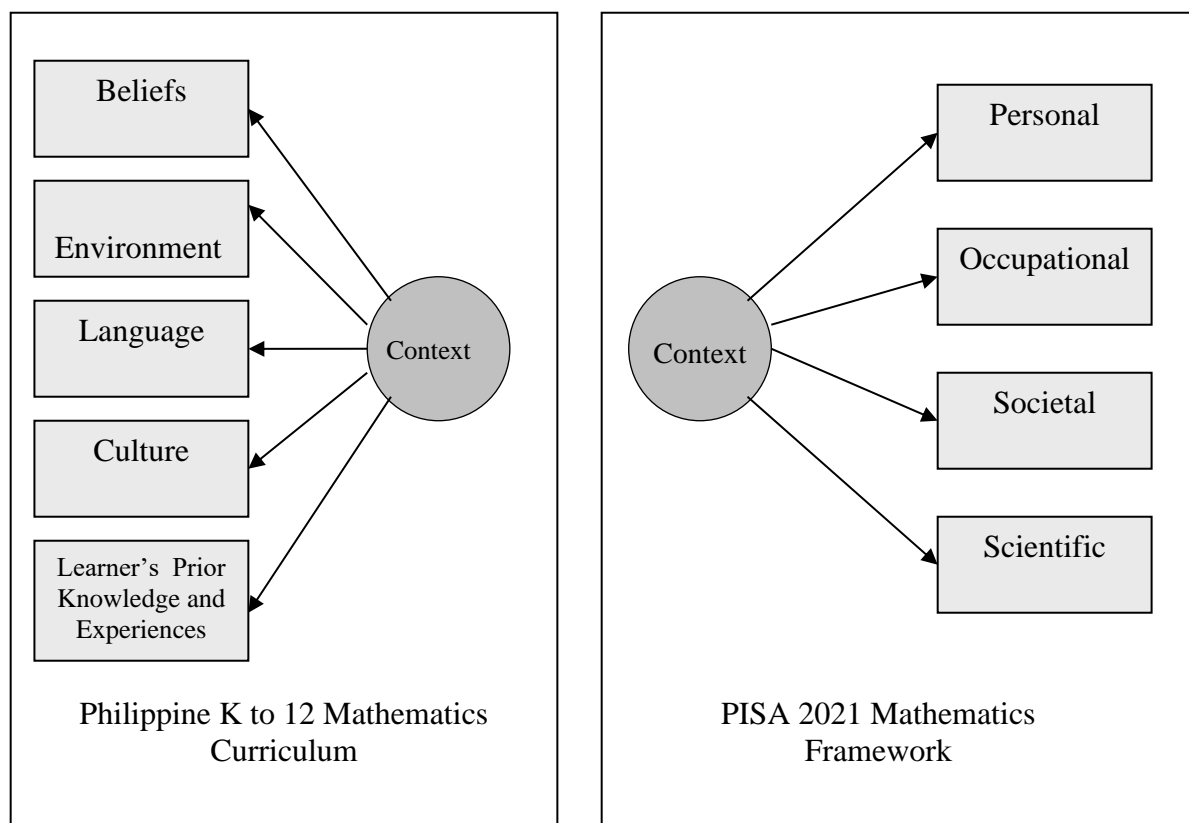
Beliefs

Environment

Language

Culture

Learner’s Prior Knowledge and Experiences

Context

Philippine K to 12 Mathematics Curriculum

Context

Personal

Occupational

Societal

Scientific

PISA 2021 Mathematics Framework